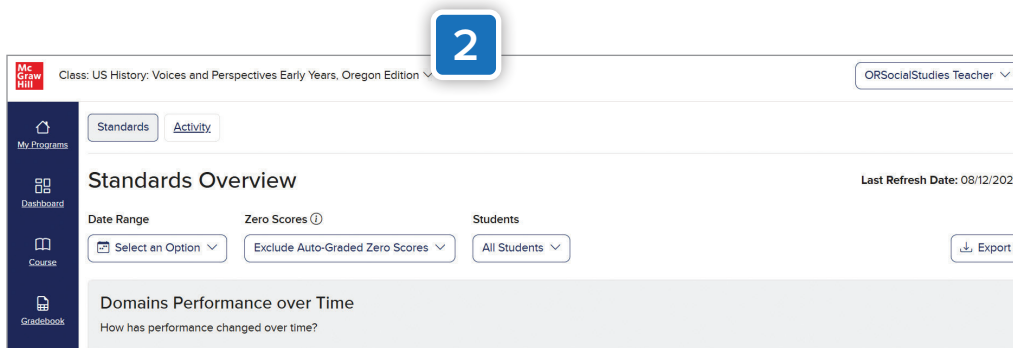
2

Mc Graw Hill

Class: US History: Voices and Perspectives Early Years, Oregon Edition

ORSocialStudies Teacher

My Programs

Dashboard

Course

Gradebook

Standards

Activity

Standards Overview

Last Refresh Date: 08/12/202

Date Range

Select an Option

Zero Scores

Exclude Auto-Graded Zero Scores

Students

All Students

Export

Domains Performance over Time

How has performance changed over time?